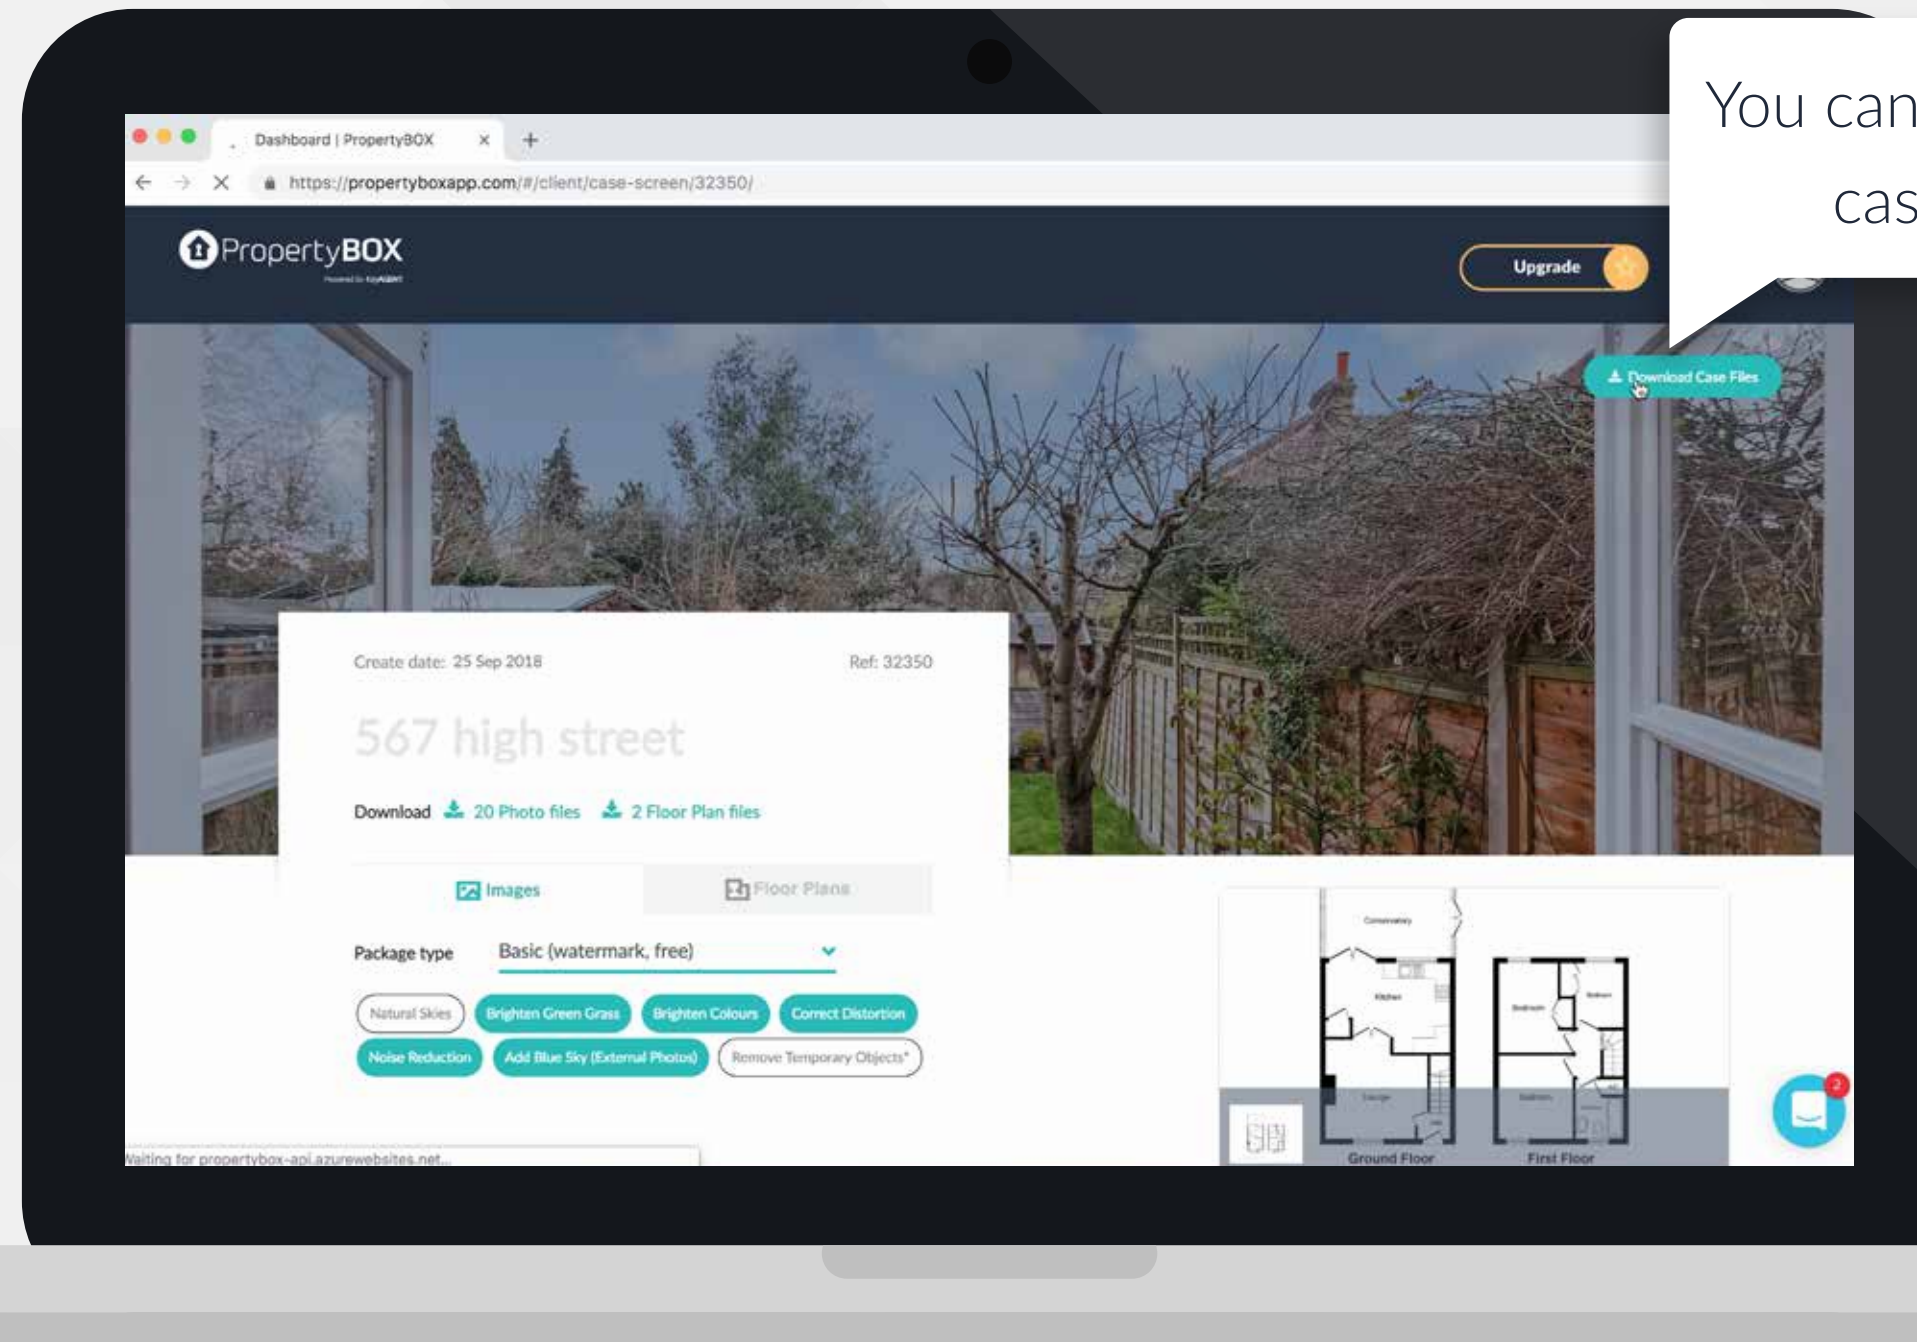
You can
cas

Dashboard | PropertyBOX
https://propertyboxapp.com/#/client/case-screen/32350/

PropertyBOX

Upgrade

Download Case Files

Create date: 25 Sep 2018
Ref: 32350

567 high street

Download 20 Photo files 2 Floor Plan files

Images
Floor Plans

Package type Basic (watermark, free)

Natural Skies
Brighten Green Grass
Brighten Colours
Correct Distortion
Noise Reduction
Add Blue Sky (External Photos)
Remove Temporary Objects*

Conservatory
Kitchen
Ground Floor
First Floor

2

Waiting for propertybox-api.azurewebsites.net...